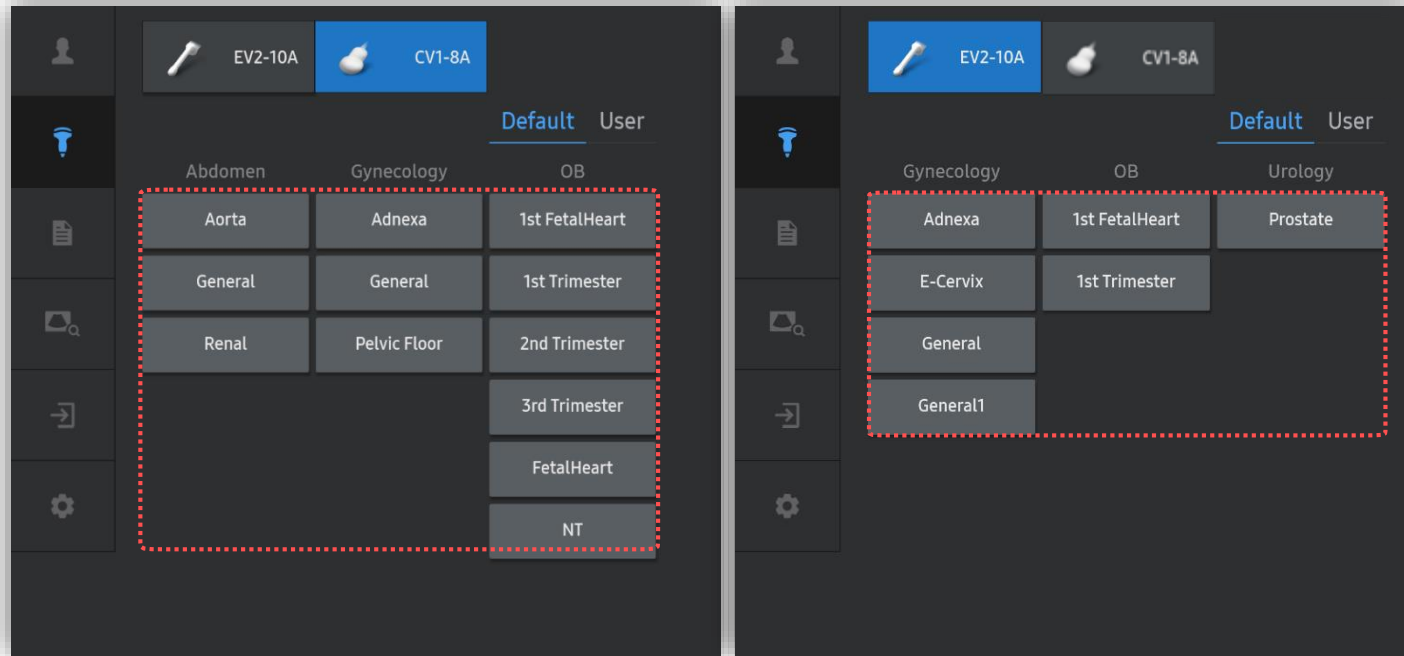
EV2-10A CV1-8A

Default User

Abdomen Gynecology OB

Aorta Adnexa 1st FetalHeart

General General 1st Trimester

Renal Pelvic Floor 2nd Trimester

3rd Trimester

FetalHeart

NT

EV2-10A CV1-8A

Default User

Gynecology OB Urology

Adnexa 1st FetalHeart Prostate

E-Cervix 1st Trimester

General

General1